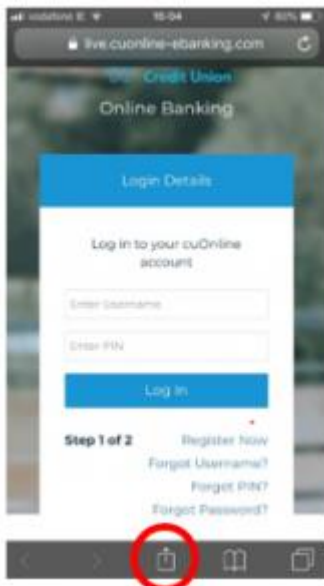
vodafone IE 15:04 60%

live.cuonline-ebanking.com

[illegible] Credit Union

Online Banking

Login Details

Log in to your cuOnline account

Enter Username

Enter PIN

Log In

Step 1 of 2

Register Now

Forgot Username?

Forgot PIN?

Forgot Password?